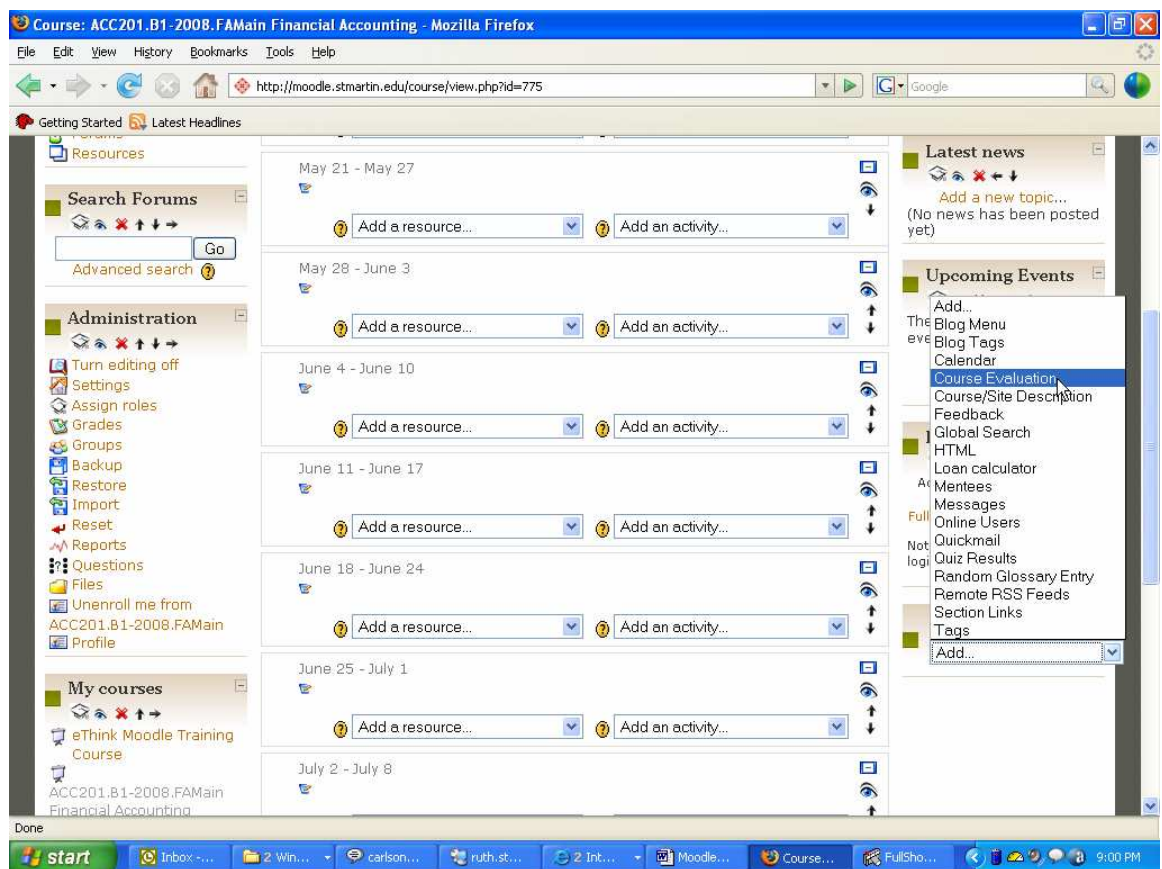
Course: ACC201.B1-2008.FAMain Financial Accounting - Mozilla Firefox

File Edit View History Bookmarks Tools Help

http://moodle.stmartin.edu/course/view.php?id=775

Google

Getting Started Latest Headlines

Resources

Search Forums

Go

Advanced search

Administration

Turn editing off
Settings
Assign roles
Grades
Groups
Backup
Restore
Import
Reset
Reports
Questions
Files
Unenroll me from ACC201.B1-2008.FAMain
Profile

My courses

eThink Moodle Training Course

ACC201.B1-2008.FAMain Financial Accounting

May 21 - May 27

Add a resource... Add an activity...

May 28 - June 3

Add a resource... Add an activity...

June 4 - June 10

Add a resource... Add an activity...

June 11 - June 17

Add a resource... Add an activity...

June 18 - June 24

Add a resource... Add an activity...

June 25 - July 1

Add a resource... Add an activity...

July 2 - July 8

Latest news

Add a new topic...
(No news has been posted yet)

Upcoming Events

The
eve

Ac
Full
Not
logi

Add...
Blog Menu
Blog Tags
Calendar
Course Evaluation
Course/Site Description
Feedback
Global Search
HTML
Loan calculator
Mentees
Messages
Online Users
Quickmail
Quiz Results
Random Glossary Entry
Remote RSS Feeds
Section Links
Tags

Add...

Done

start Inbox -... 2 Win... carlson... ruth.st... 2 Int... Moodle... Course... FullSho... 9:00 PM